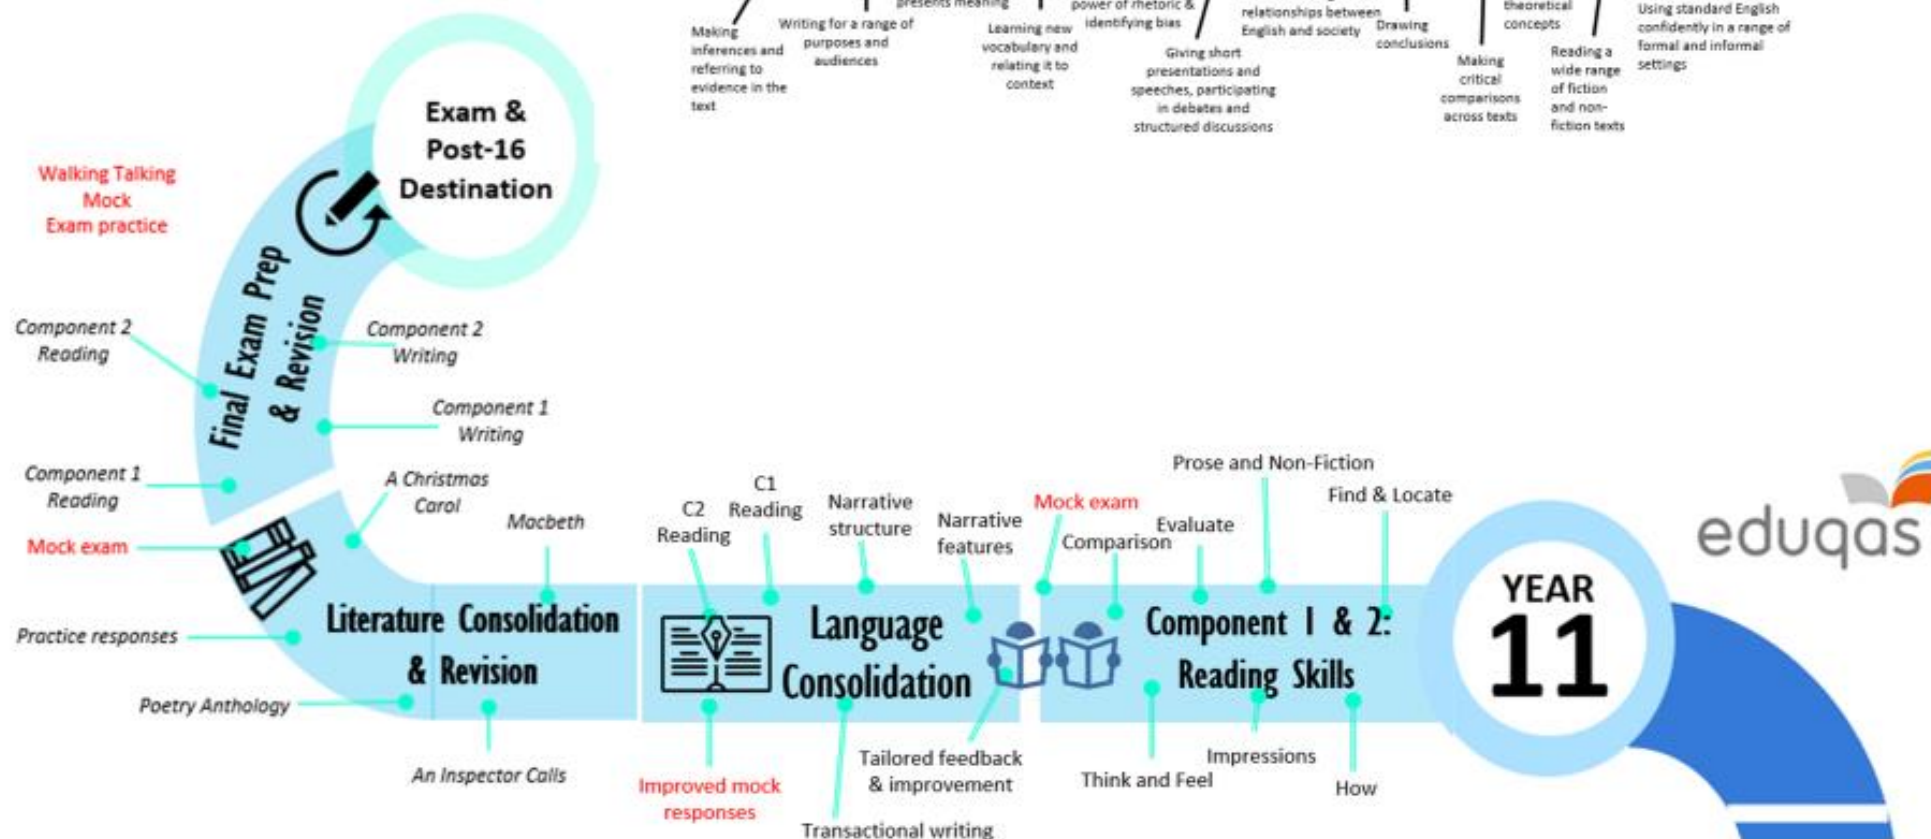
Making inferences and referring to evidence in the text

Writing for a range of purposes and audiences

presents meaning

Learning new vocabulary and relating it to context

power of rhetoric & identifying bias

Giving short presentations and speeches, participating in debates and structured discussions

relationships between English and society

Drawing conclusions

Making critical comparisons across texts

theoretical concepts

Reading a wide range of fiction and non-fiction texts

Using standard English confidently in a range of formal and informal settings

Exam & Post-16 Destination

Walking Talking Mock Exam practice

Final Exam Prep & Revision

Component 2 Reading

Component 2 Writing

Component 1 Writing

Component 1 Reading

A Christmas Carol

Mock exam

Macbeth

Practice responses

Literature Consolidation & Revision

Poetry Anthology

An Inspector Calls

C2 Reading

C1 Reading

Narrative structure

Narrative features

Language Consolidation

Improved mock responses

Transactional writing

Tailored feedback & improvement

Mock exam

Comparison

Evaluate

Prose and Non-Fiction

Find & Locate

Component 1 & 2: Reading Skills

Think and Feel

Impressions

How

YEAR 11

eduqas